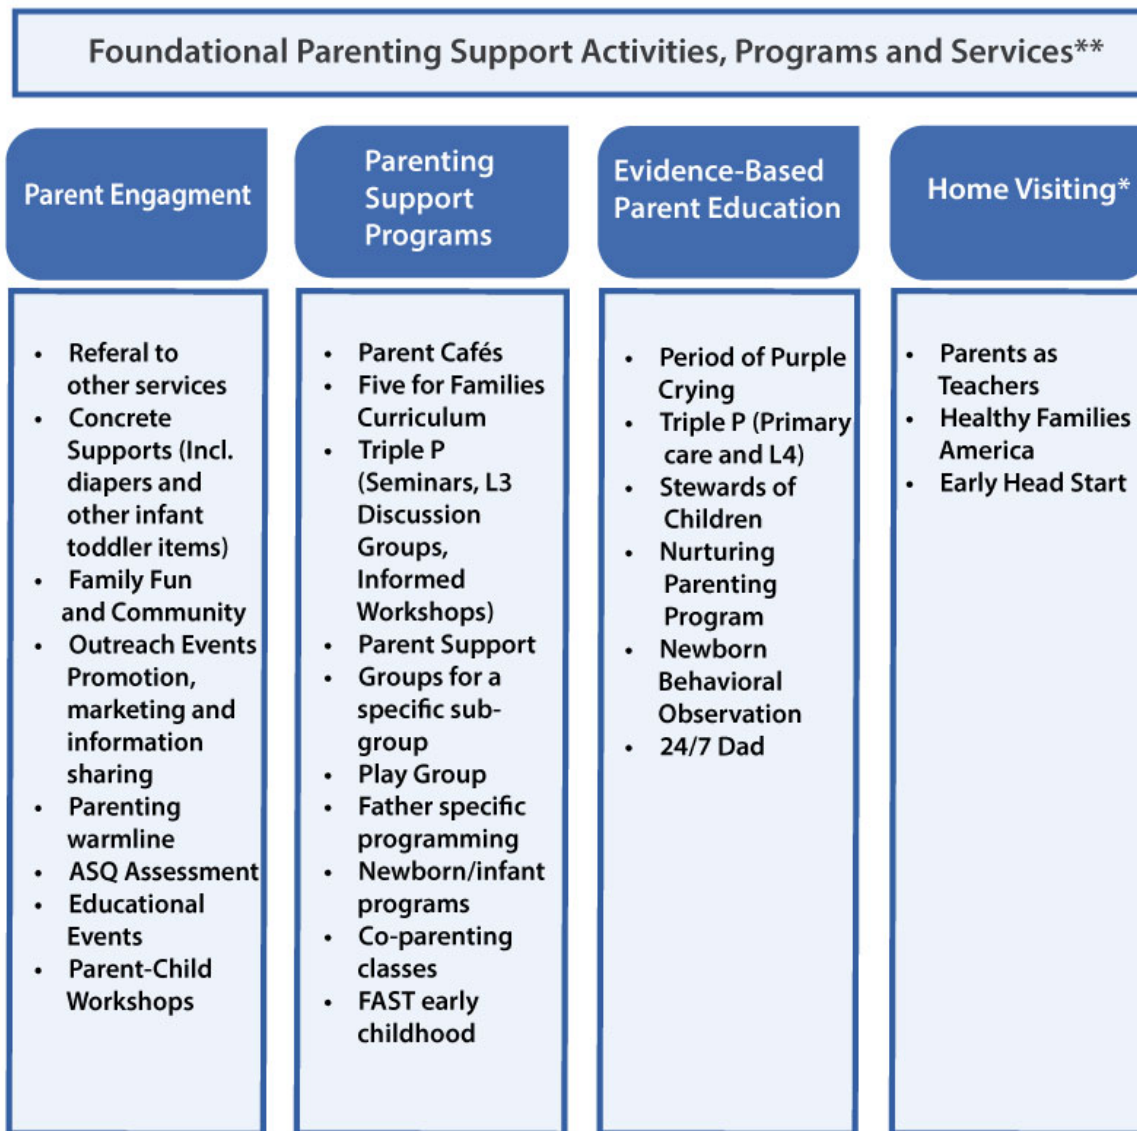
Foundational Parenting Support Activities, Programs and Services**

Parent Engagment

- Referal to other services
- Concrete Supports (Incl. diapers and other infant toddler items)
- Family Fun and Community
- Outreach Events Promotion, marketing and information sharing
- Parenting warmline
- ASQ Assessment
- Educational Events
- Parent-Child Workshops

Parenting Support Programs

- Parent Cafés
- Five for Families Curriculum
- Triple P (Seminars, L3 Discussion Groups, Informed Workshops)
- Parent Support
- Groups for a specific subgroup
- Play Group
- Father specific programming
- Newborn/infant programs
- Co-parenting classes
- FAST early childhood

Evidence-Based Parent Education

- Period of Purple Crying
- Triple P (Primary care and L4)
- Stewards of Children
- Nurturing Parenting Program
- Newborn Behavioral Observation
- 24/7 Dad

Home Visiting*

- Parents as Teachers
- Healthy Families America
- Early Head Start